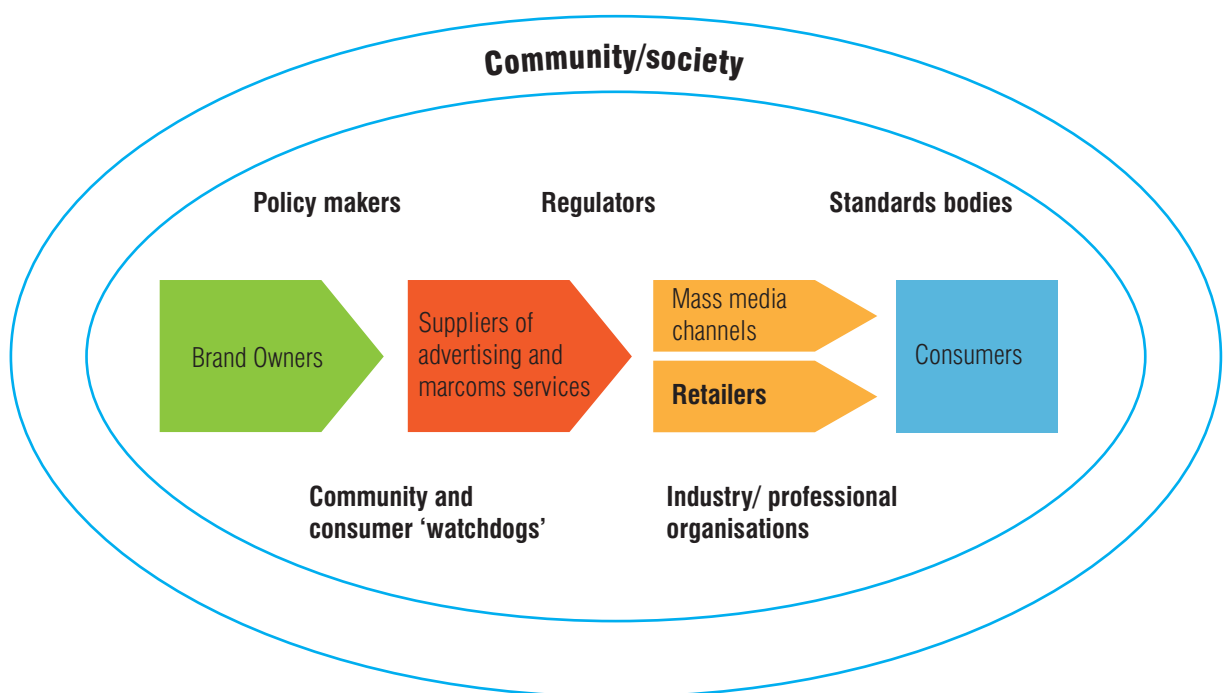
Community/society

Policy makers

Regulators

Standards bodies

Brand Owners

Suppliers of advertising and marcoms services

Mass media channels

Retailers

Consumers

Community and consumer ‘watchdogs’

Industry/ professional organisations